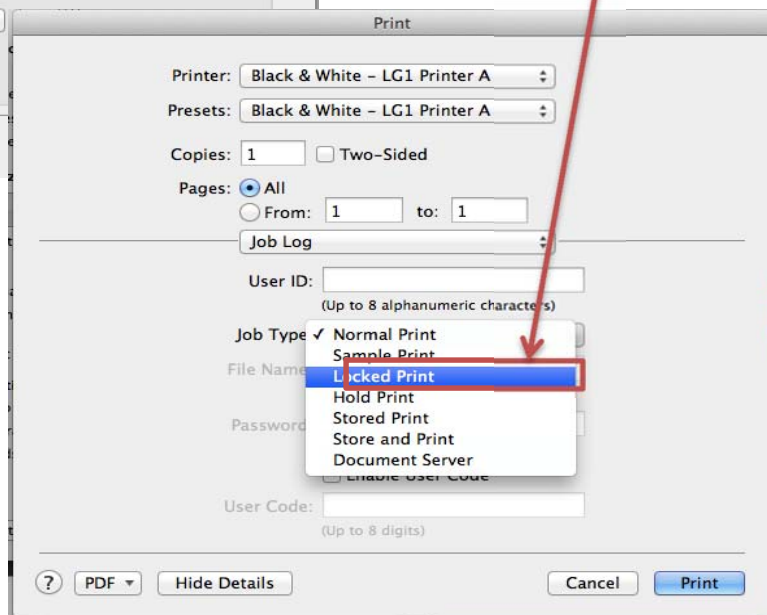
Print

Printer: Black & White - LG1 Printer A

Presets: Black & White - LG1 Printer A

Copies: 1 Two-Sided

Pages: All
From: 1 to: 1

Job Log

User ID:
(Up to 8 alphanumeric characters)

Job Type ✓ Normal Print
Sample Print
Locked Print
Hold Print
Stored Print
Store and Print
Document Server

File Name

Password

Enable User Code

User Code:
(Up to 8 digits)

? PDF Hide Details Cancel Print